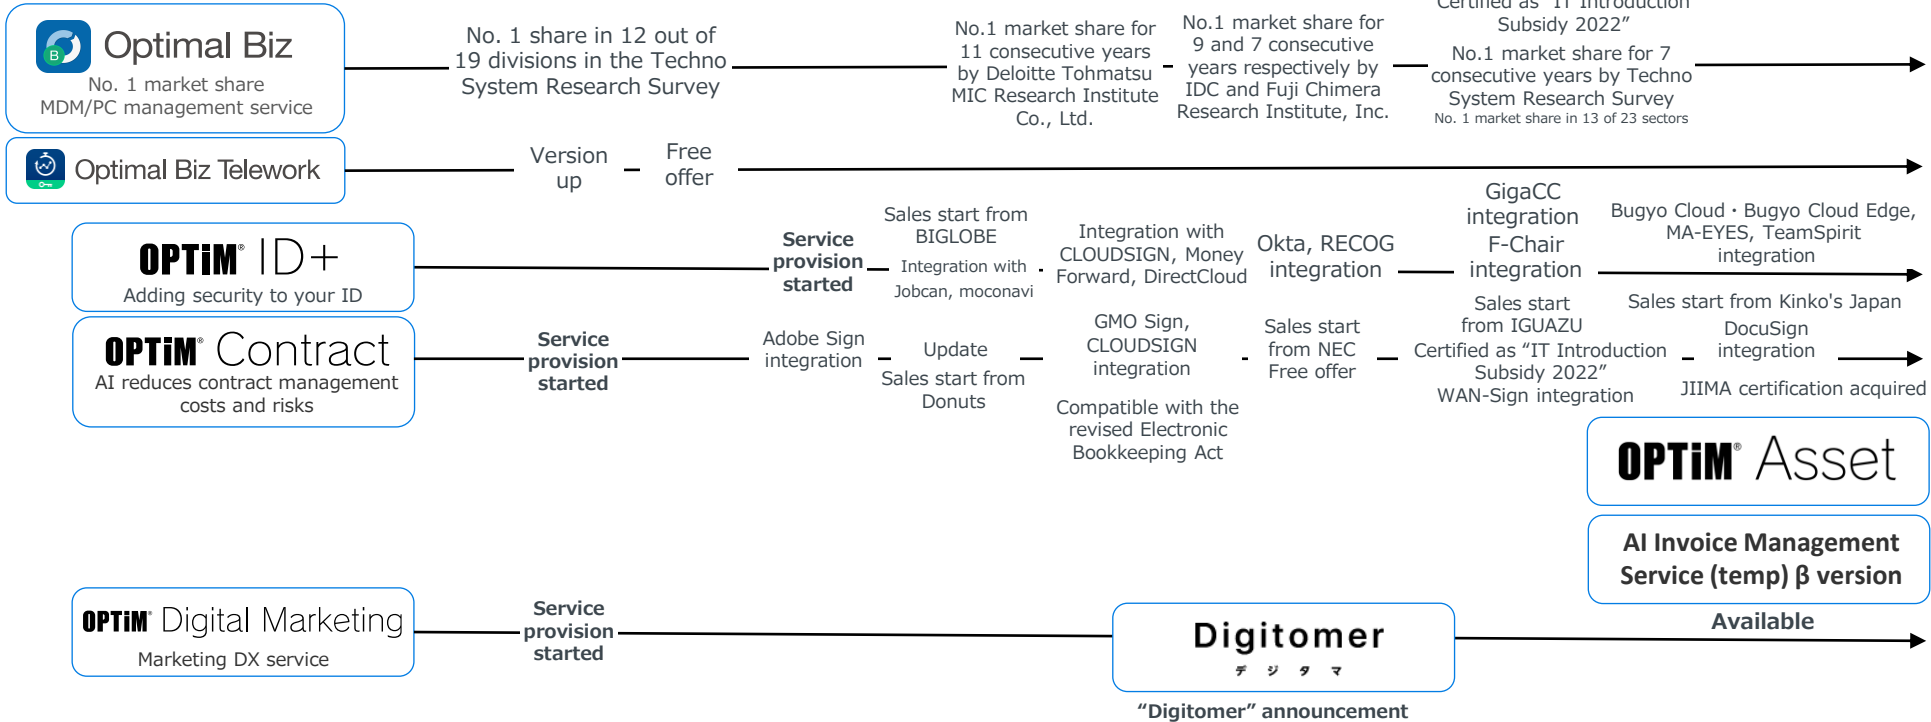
Optimal Biz
No. 1 market share
MDM/PC management service

No. 1 share in 12 out of 19 divisions in the Techno System Research Survey

No.1 market share for 11 consecutive years by Deloitte Tohmatsu MIC Research Institute Co., Ltd.

No.1 market share for 9 and 7 consecutive years respectively by IDC and Fuji Chimera Research Institute, Inc.

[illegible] as "IT Introduction Subsidy 2022"
No.1 market share for 7 consecutive years by Techno System Research Survey
No. 1 market share in 13 of 23 sectors

Optimal Biz Telework

Version up

Free offer

OPTiM ID+
Adding security to your ID

Service provision started

Sales start from BIGLOBE
Integration with Jobcan, moconavi

Integration with CLOUDSIGN, Money Forward, DirectCloud

Okta, RECOG integration

GigaCC integration
F-Chair integration

Bugyo Cloud・Bugyo Cloud Edge, MA-EYES, TeamSpirit integration

OPTiM Contract
AI reduces contract management costs and risks

Service provision started

Adobe Sign integration

Update
Sales start from Donuts

GMO Sign, CLOUDSIGN integration

Compatible with the revised Electronic Bookkeeping Act

Sales start from NEC
Free offer

Sales start from IGUAZU
Certified as "IT Introduction Subsidy 2022"
WAN-Sign integration

Sales start from Kinko's Japan
DocuSign integration
JIIMA certification acquired

OPTiM Asset

AI Invoice Management Service (temp) β version

Available

OPTiM Digital Marketing
Marketing DX service

Service provision started

Digitomer
デ ジ タ マ

"Digitomer" announcement